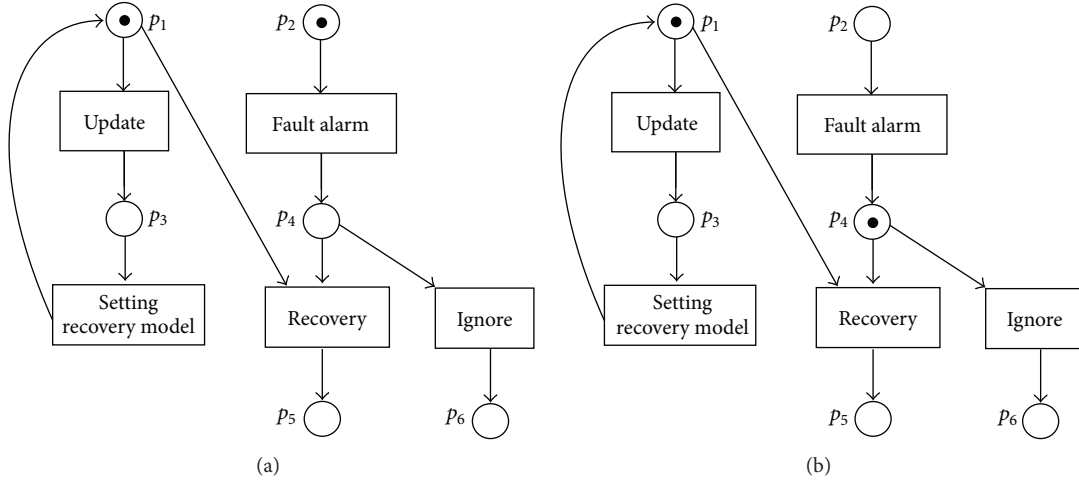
$p_1$

$p_2$

Update

Fault alarm

$p_3$

$p_4$

Setting recovery model

Recovery

Ignore

$p_5$

$p_6$

(a)

$p_1$

$p_2$

Update

Fault alarm

$p_3$

$p_4$

Setting recovery model

Recovery

Ignore

$p_5$

$p_6$

(b)